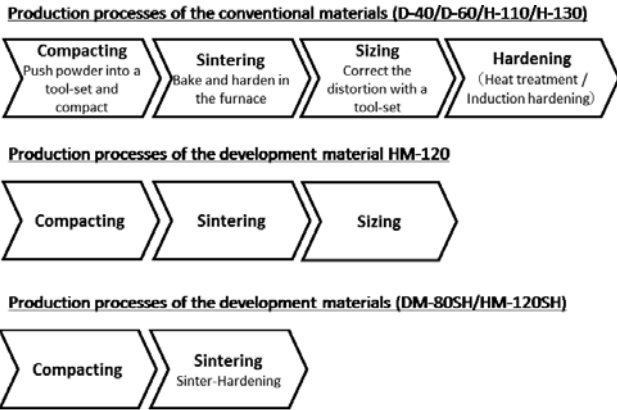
Production processes of the conventional materials (D-40/D-60/H-110/H-130)

Compacting
Push powder into a tool-set and compact

Sintering
Bake and harden in the furnace

Sizing
Correct the distortion with a tool-set

Hardening
(Heat treatment / Induction hardening)

Production processes of the development material HM-120

Compacting

Sintering

Sizing

Production processes of the development materials (DM-80SH/HM-120SH)

Compacting

Sintering
Sinter-Hardening